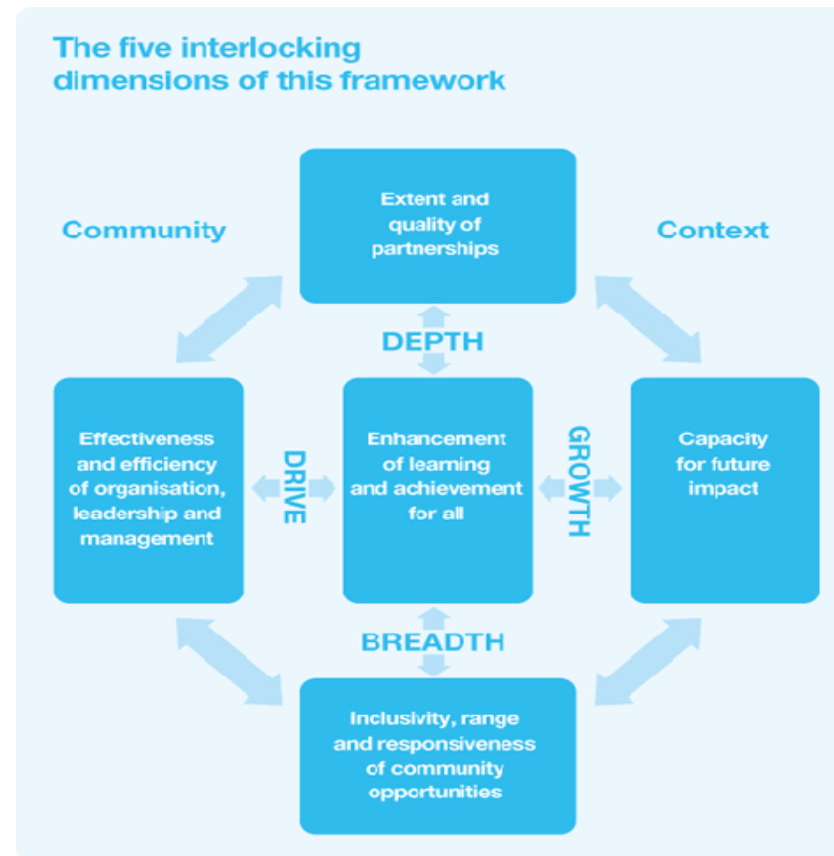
The five interlocking dimensions of this framework

Community

Context

Extent and quality of partnerships

DEPTH

Effectiveness and efficiency of organisation, leadership and management

DRIVE

Enhancement of learning and achievement for all

GROWTH

Capacity for future impact

BREADTH

Inclusivity, range and responsiveness of community opportunities